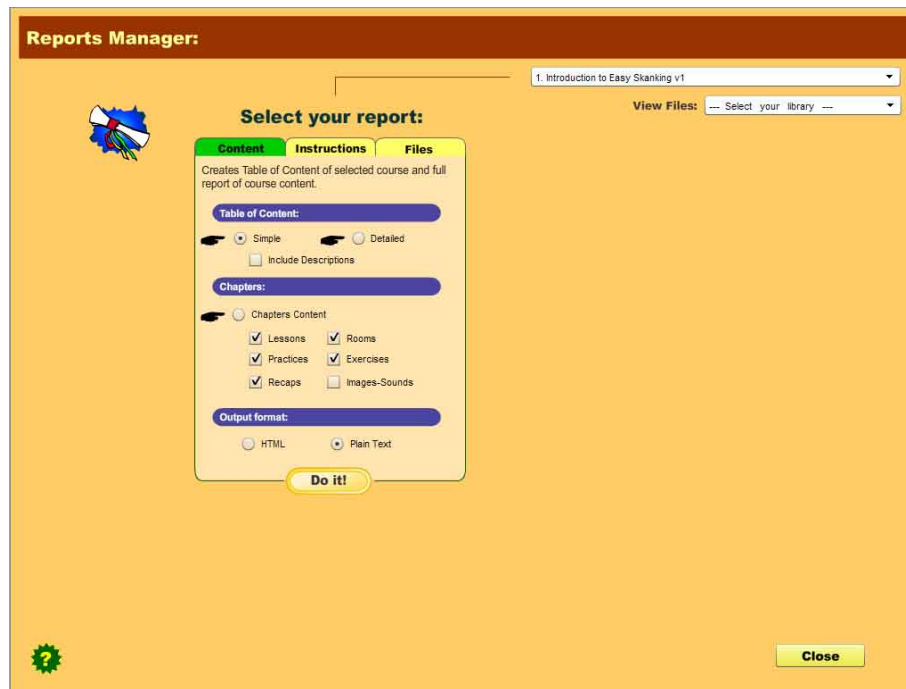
Reports Manager:

1. Introduction to Easy Skanking v1

View Files: --- Select your library ---

Select your report:

Content | Instructions | Files

Creates Table of Content of selected course and full report of course content.

Table of Content:

Simple
Detailed
Include Descriptions

Chapters:

Chapters Content
Lessons
Rooms
Practices
Exercises
Recaps
Images-Sounds

Output format:

HTML
Plain Text

Do it!

?

Close